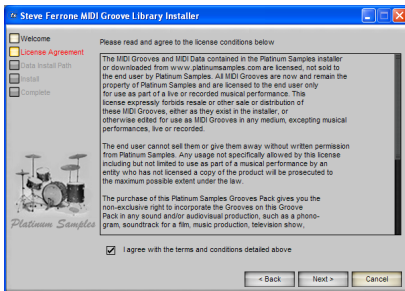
Steve Ferrone MIDI Groove Library Installer

Welcome
License Agreement
Data Install Path
Install
Complete

Please read and agree to the license conditions below

The MIDI Grooves and MIDI Data contained in the Platinum Samples installer or downloaded from www.platinumsamples.com are licensed, not sold to the end user by Platinum Samples. All MIDI Grooves are now and remain the property of Platinum Samples and are licensed to the end user only for use as part of a live or recorded musical performance. This license expressly forbids resale or other sale or distribution of these MIDI Grooves, either as they exist in the installer, or otherwise edited for use as MIDI Grooves in any medium, excepting musical performances, live or recorded.

The end user cannot sell them or give them away without written permission from Platinum Samples. Any usage not specifically allowed by this license including but not limited to use as part of a musical performance by an entity who has not licensed a copy of the product will be prosecuted to the maximum possible extent under the law.

The purchase of this Platinum Samples Grooves Pack gives you the non-exclusive right to incorporate the Grooves on this Groove Pack in any sound and/or audiovisual production, such as a phono-gram, soundtrack for a film, music production, television show,

Platinum Samples

I agree with the terms and conditions detailed above

< Back
Next >
Cancel